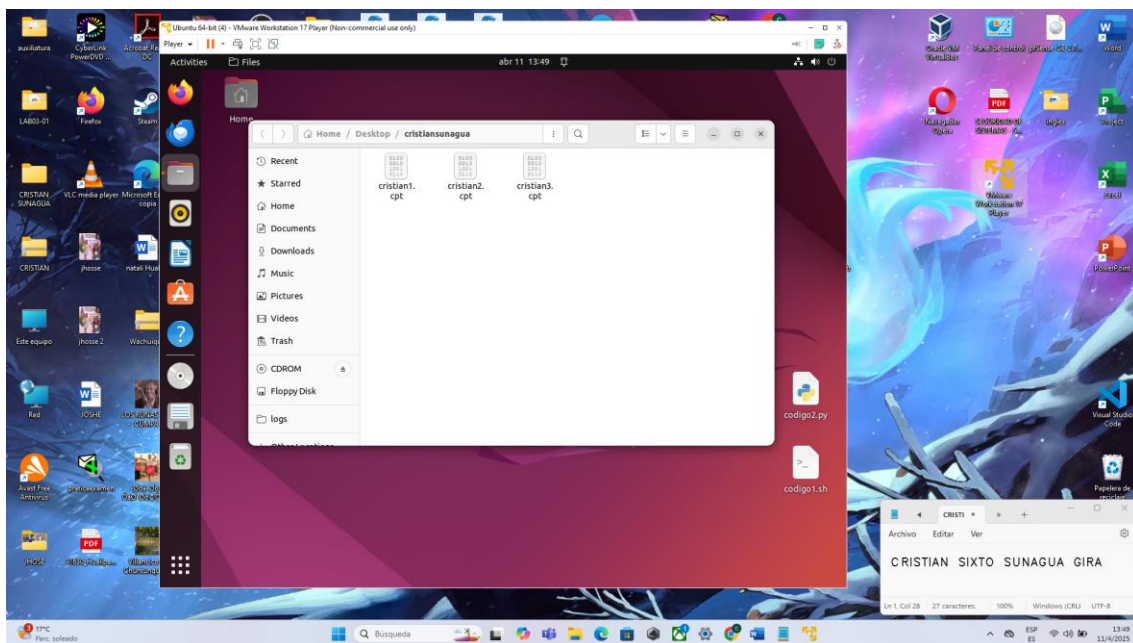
auxiliatura
CyberLink PowerDVD ...
Acrobat Re DC
Ubuntu 64-bit (4) - VMware Workstation 17 Player (Non-commercial use only)
Player
Activities
Files
abr 11 13:49
Home
Home / Desktop / cristiansunagua
Recent
Starred
Home
Documents
Downloads
Music
Pictures
Videos
Trash
CDROM
Floppy Disk
logs
cristian1.cpt
cristian2.cpt
cristian3.cpt
LAB03-01
Firefox
Steam
CRISTIAN SUNAGUA
VLC media player
Microsoft E copia
CRISTIAN
jhosse
natali Hua
Este equipo
jhosse 2
Wachuiq
Red
JOSHE
Avast Free Antivirus
JHOSE
Oracle VM VirtualBox
Panel de control
Word
Navegador Opera
Ingles
Project
VMware Workstation 17 Player
Excel
PowerPoint
codigo2.py
Visual Studio Code
codigo1.sh
Papelera de reciclaje
CRISTI
Archivo Editar Ver
CRISTIAN SIXTO SUNAGUA GIRA
Ln 1, Col 28 | 27 caracteres. | 100% | Windows (CRLF) | UTF-8
17°C Parc. soleado
Búsqueda
ESP ES
13:49 11/4/2025